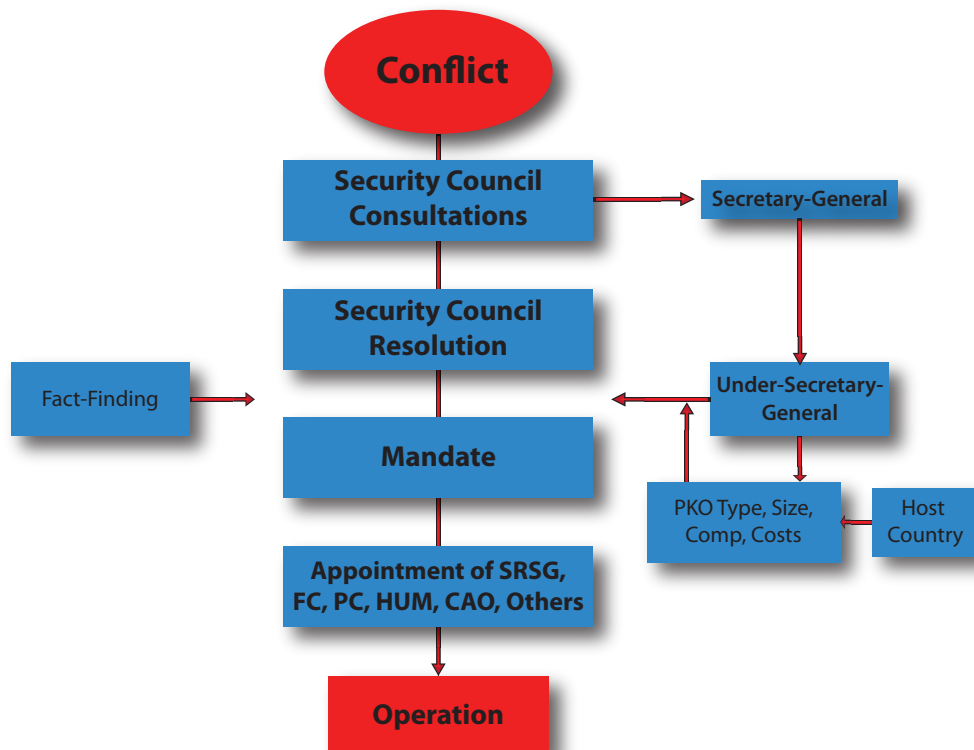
Conflict

Security Council Consultations

Secretary-General

Security Council Resolution

Fact-Finding

Under-Secretary-General

Mandate

PKO Type, Size, Comp, Costs

Host Country

Appointment of SRSG, FC, PC, HUM, CAO, Others

Operation